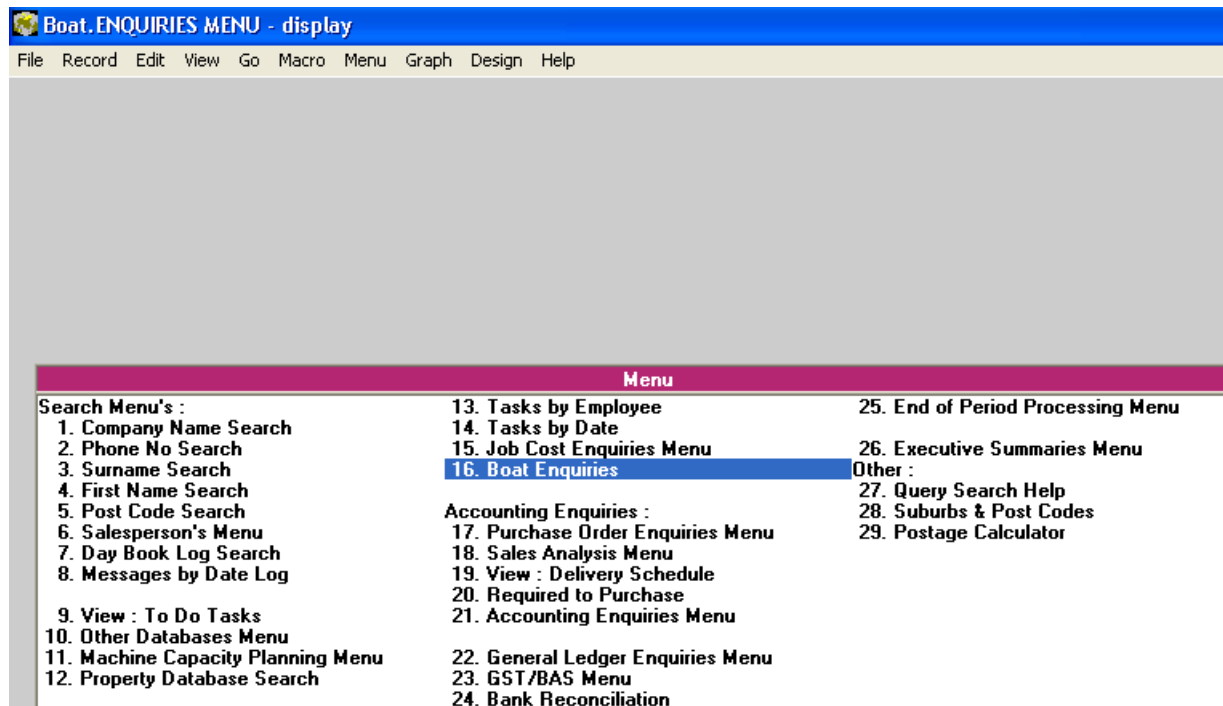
Boat.ENQUIRIES MENU - display

File Record Edit View Go Macro Menu Graph Design Help

Menu

Search Menu's :
1. Company Name Search
2. Phone No Search
3. Surname Search
4. First Name Search
5. Post Code Search
6. Salesperson's Menu
7. Day Book Log Search
8. Messages by Date Log

9. View : To Do Tasks
10. Other Databases Menu
11. Machine Capacity Planning Menu
12. Property Database Search

13. Tasks by Employee
14. Tasks by Date
15. Job Cost Enquiries Menu
16. Boat Enquiries

Accounting Enquiries :
17. Purchase Order Enquiries Menu
18. Sales Analysis Menu
19. View : Delivery Schedule
20. Required to Purchase
21. Accounting Enquiries Menu

22. General Ledger Enquiries Menu
23. GST/BAS Menu
24. Bank Reconciliation

25. End of Period Processing Menu

26. Executive Summaries Menu
Other :
27. Query Search Help
28. Suburbs & Post Codes
29. Postage Calculator